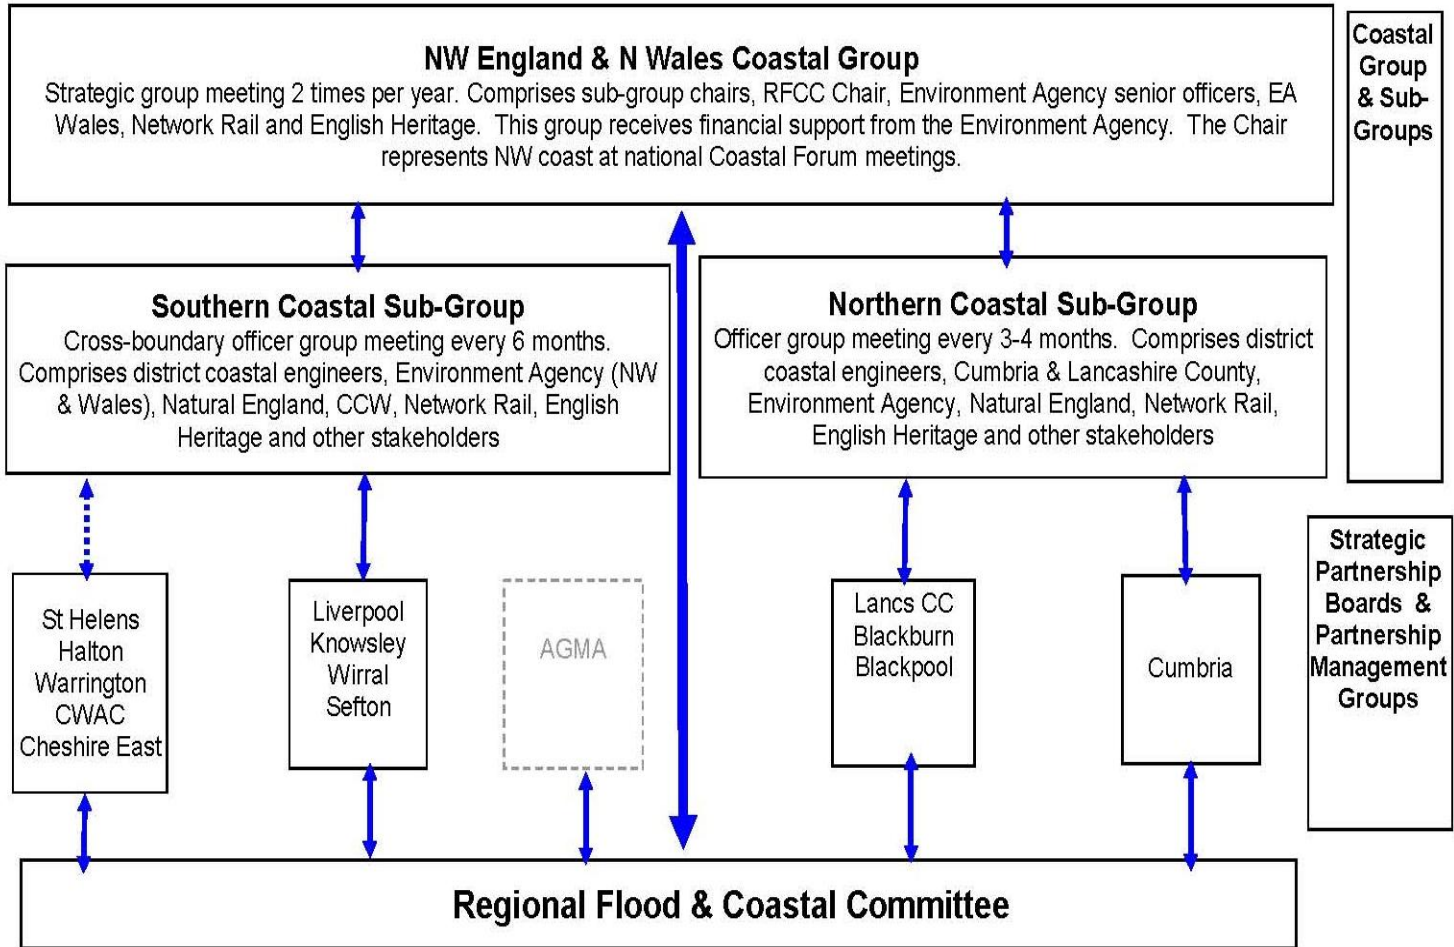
NW England & N Wales Coastal Group
Strategic group meeting 2 times per year. Comprises sub-group chairs, RFCC Chair, Environment Agency senior officers, EA Wales, Network Rail and English Heritage. This group receives financial support from the Environment Agency. The Chair represents NW coast at national Coastal Forum meetings.

Coastal Group & Sub-Groups

Southern Coastal Sub-Group
Cross-boundary officer group meeting every 6 months. Comprises district coastal engineers, Environment Agency (NW & Wales), Natural England, CCW, Network Rail, English Heritage and other stakeholders

Northern Coastal Sub-Group
Officer group meeting every 3-4 months. Comprises district coastal engineers, Cumbria & Lancashire County, Environment Agency, Natural England, Network Rail, English Heritage and other stakeholders

Strategic Partnership Boards & Partnership Management Groups

St Helens
Halton
Warrington
CWAC
Cheshire East

Liverpool
Knowsley
Wirral
Sefton

AGMA

Lancs CC
Blackburn
Blackpool

Cumbria

Regional Flood & Coastal Committee